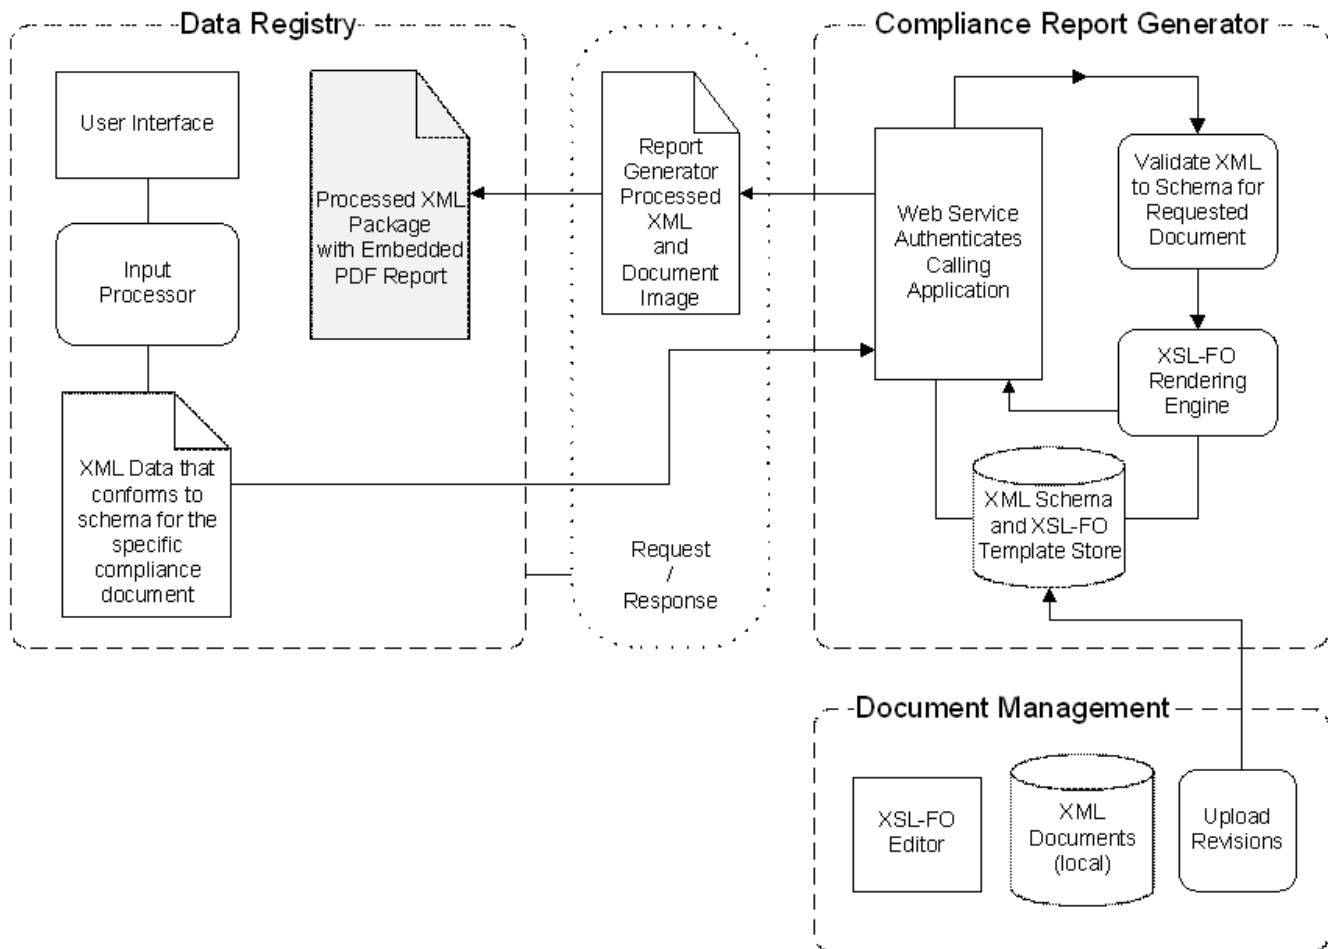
Data Registry

User Interface

Processed XML Package with Embedded PDF Report

Input Processor

XML Data that conforms to schema for the specific compliance document

Report Generator Processed XML and Document Image

Request / Response

Compliance Report Generator

Web Service Authenticates Calling Application

Validate XML to Schema for Requested Document

XSL-FO Rendering Engine

XML Schema and XSL-FO Template Store

Document Management

XSL-FO Editor

XML Documents (local)

Upload Revisions